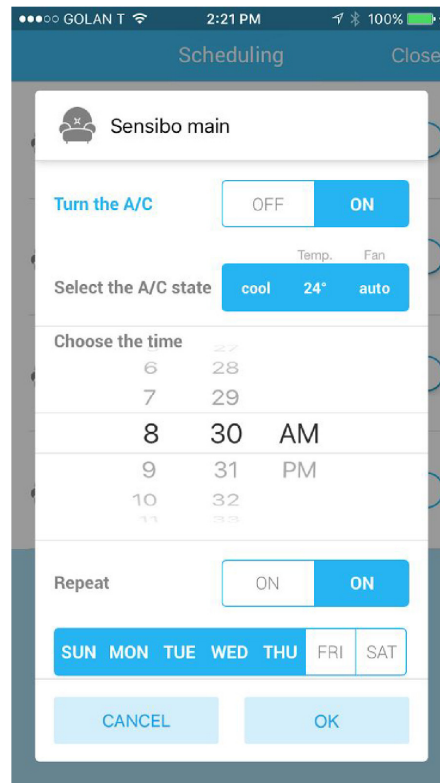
●●●○○ GOLAN T 2:21 PM 100%

Scheduling Close

Sensibo main

Turn the A/C OFF ON

Temp. Fan

Select the A/C state cool 24° auto

Choose the time

6 28
7 29
8 30 AM
9 31 PM
10 32

Repeat ON ON

SUN MON TUE WED THU FRI SAT

CANCEL OK